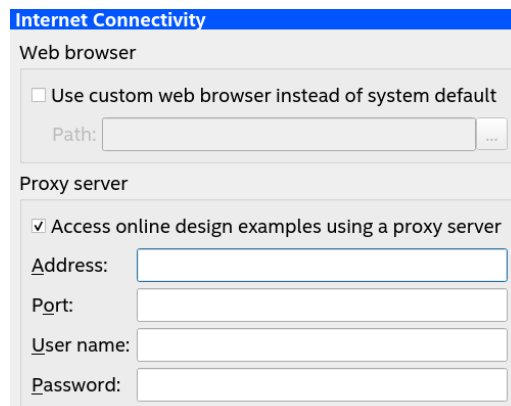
Internet Connectivity

Web browser

☐ Use custom web browser instead of system default

Path: ...

Proxy server

☑ Access online design examples using a proxy server

Address:

Port:

User name:

Password: